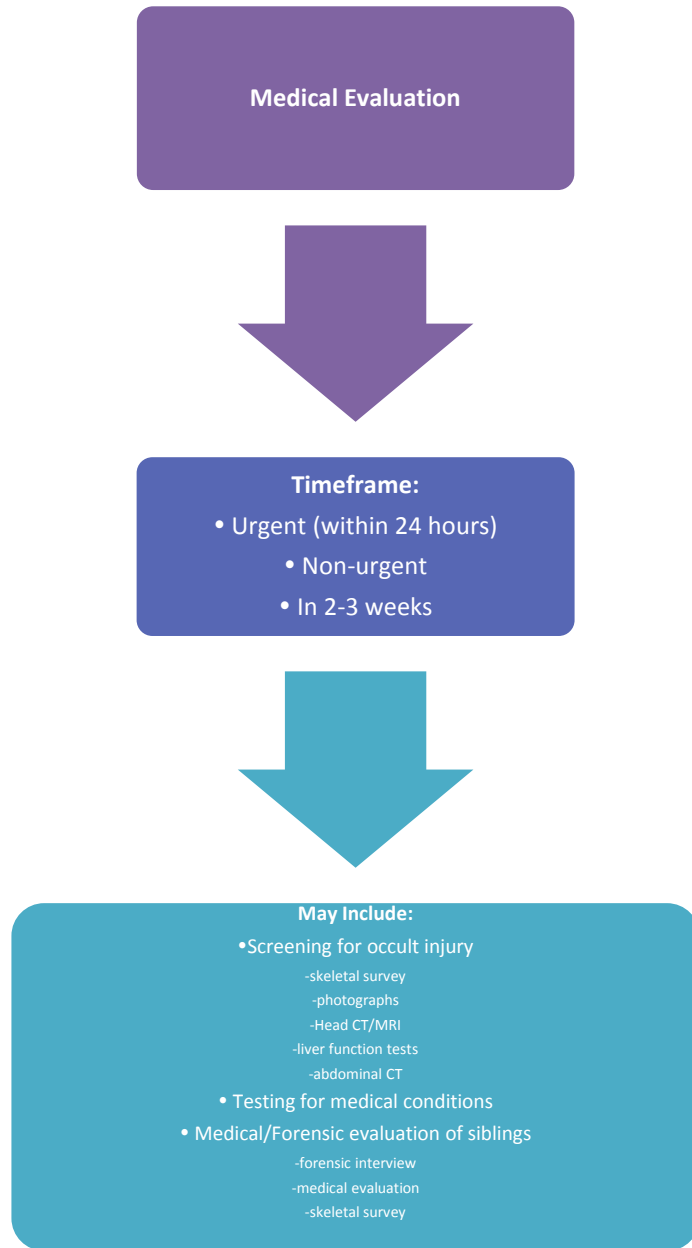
Medical Evaluation

Timeframe:
• Urgent (within 24 hours)
• Non-urgent
• In 2-3 weeks

May Include:
•Screening for occult injury
-skeletal survey
-photographs
-Head CT/MRI
-liver function tests
-abdominal CT
• Testing for medical conditions
• Medical/Forensic evaluation of siblings
-forensic interview
-medical evaluation
-skeletal survey